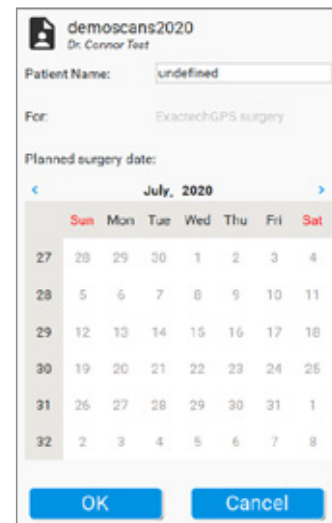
demoscans2020
Dr. Connor Test

Patient Name: undefined

For: ExactechGPS surgery

Planned surgery date:

‹ July, 2020 ›

| | Sun | Mon | Tue | Wed | Thu | Fri | Sat |
|---|---|---|---|---|---|---|---|
| 27 | 28 | 29 | 30 | 1 | 2 | 3 | 4 |
| 28 | 5 | 6 | 7 | 8 | 9 | 10 | 11 |
| 29 | 12 | 13 | 14 | 15 | 16 | 17 | 18 |
| 30 | 19 | 20 | 21 | 22 | 23 | 24 | 25 |
| 31 | 26 | 27 | 28 | 29 | 30 | 31 | 1 |
| 32 | 2 | 3 | 4 | 5 | 6 | 7 | 8 |

OK Cancel